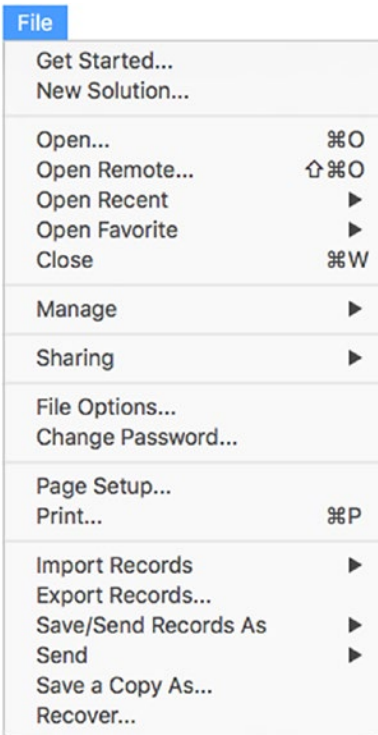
File

Get Started...
New Solution...

Open... ⌘O
Open Remote... ⇧⌘O
Open Recent ▶
Open Favorite ▶
Close ⌘W

Manage ▶

Sharing ▶

File Options...
Change Password...

Page Setup...
Print... ⌘P

Import Records ▶
Export Records...
Save/Send Records As ▶
Send ▶
Save a Copy As...
Recover...